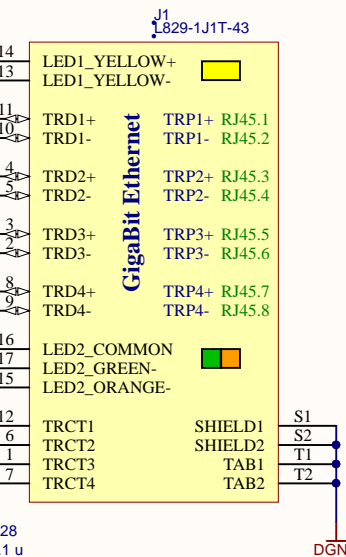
J1
L829-1J1T-43

14
13
LED1_YELLOW+
LED1_YELLOW-

11
10
TRD1+
TRD1-

4
5
TRD2+
TRD2-

3
2
TRD3+
TRD3-

8
9
TRD4+
TRD4-

16
17
15
LED2_COMMON
LED2_GREEN-
LED2_ORANGE-

12
6
1
7
TRCT1
TRCT2
TRCT3
TRCT4

GigaBit Ethernet

TRP1+ RJ45.1
TRP1- RJ45.2
TRP2+ RJ45.3
TRP2- RJ45.4
TRP3+ RJ45.5
TRP3- RJ45.6
TRP4+ RJ45.7
TRP4- RJ45.8

SHIELD1
SHIELD2
TAB1
TAB2
S1
S2
T1
T2

28
1 u
DGN